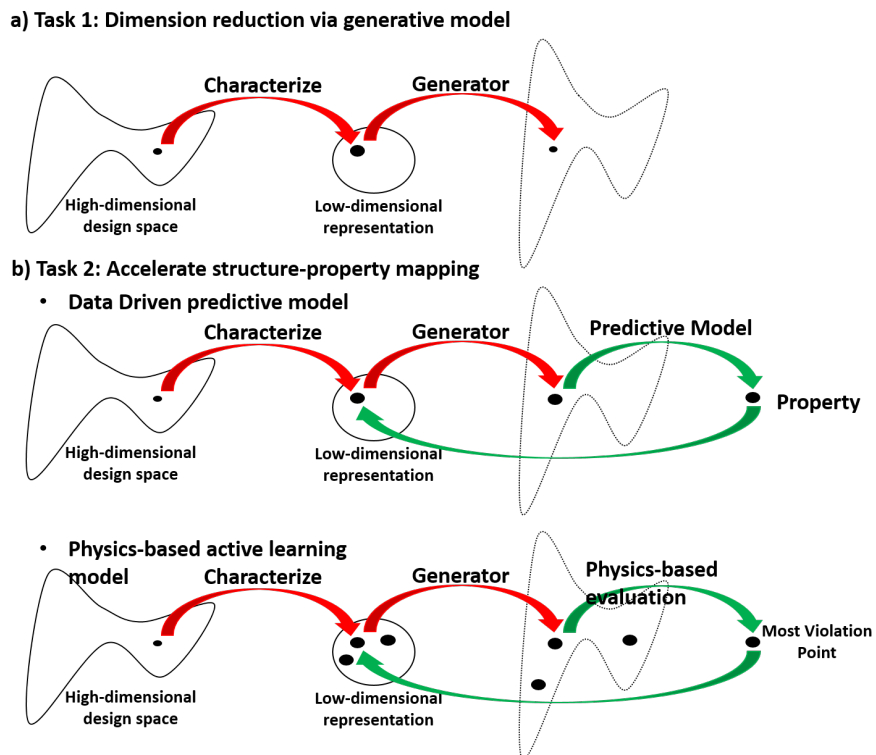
a) Task 1: Dimension reduction via generative model

Characterize

Generator

High-dimensional design space

Low-dimensional representation

b) Task 2: Accelerate structure-property mapping

• Data Driven predictive model

Characterize

Generator

Predictive Model

Property

High-dimensional design space

Low-dimensional representation

• Physics-based active learning model

Characterize

Generator

Physics-based evaluation

Most Violation Point

High-dimensional design space

Low-dimensional representation